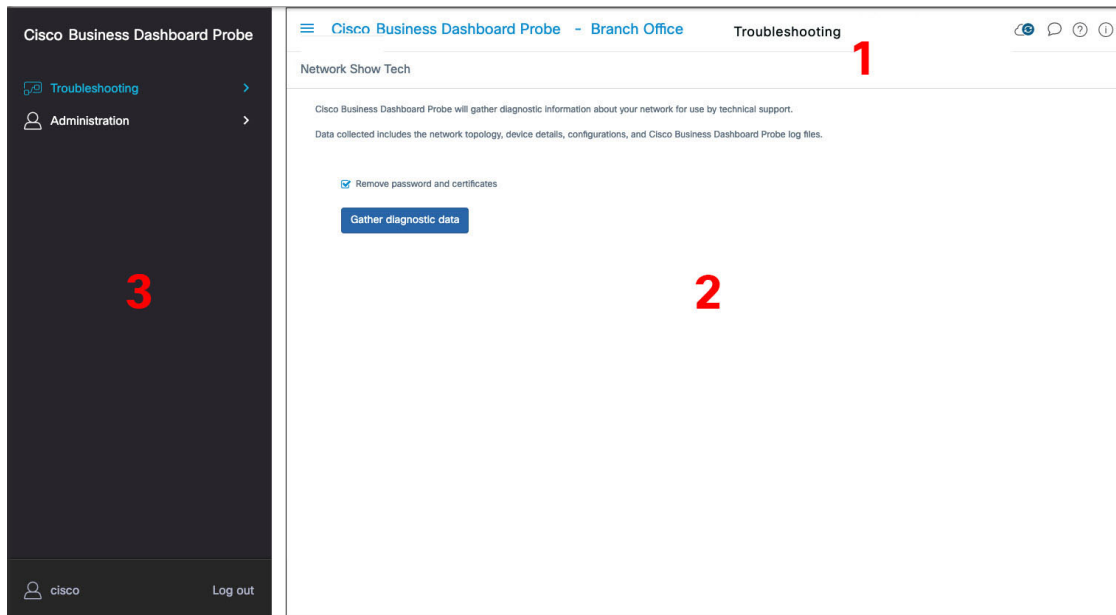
Cisco Business Dashboard Probe

Troubleshooting

Administration

3

cisco

Log out

Cisco Business Dashboard Probe - Branch Office

Troubleshooting

1

Network Show Tech

Cisco Business Dashboard Probe will gather diagnostic information about your network for use by technical support.

Data collected includes the network topology, device details, configurations, and Cisco Business Dashboard Probe log files.

Remove password and certificates

Gather diagnostic data

2